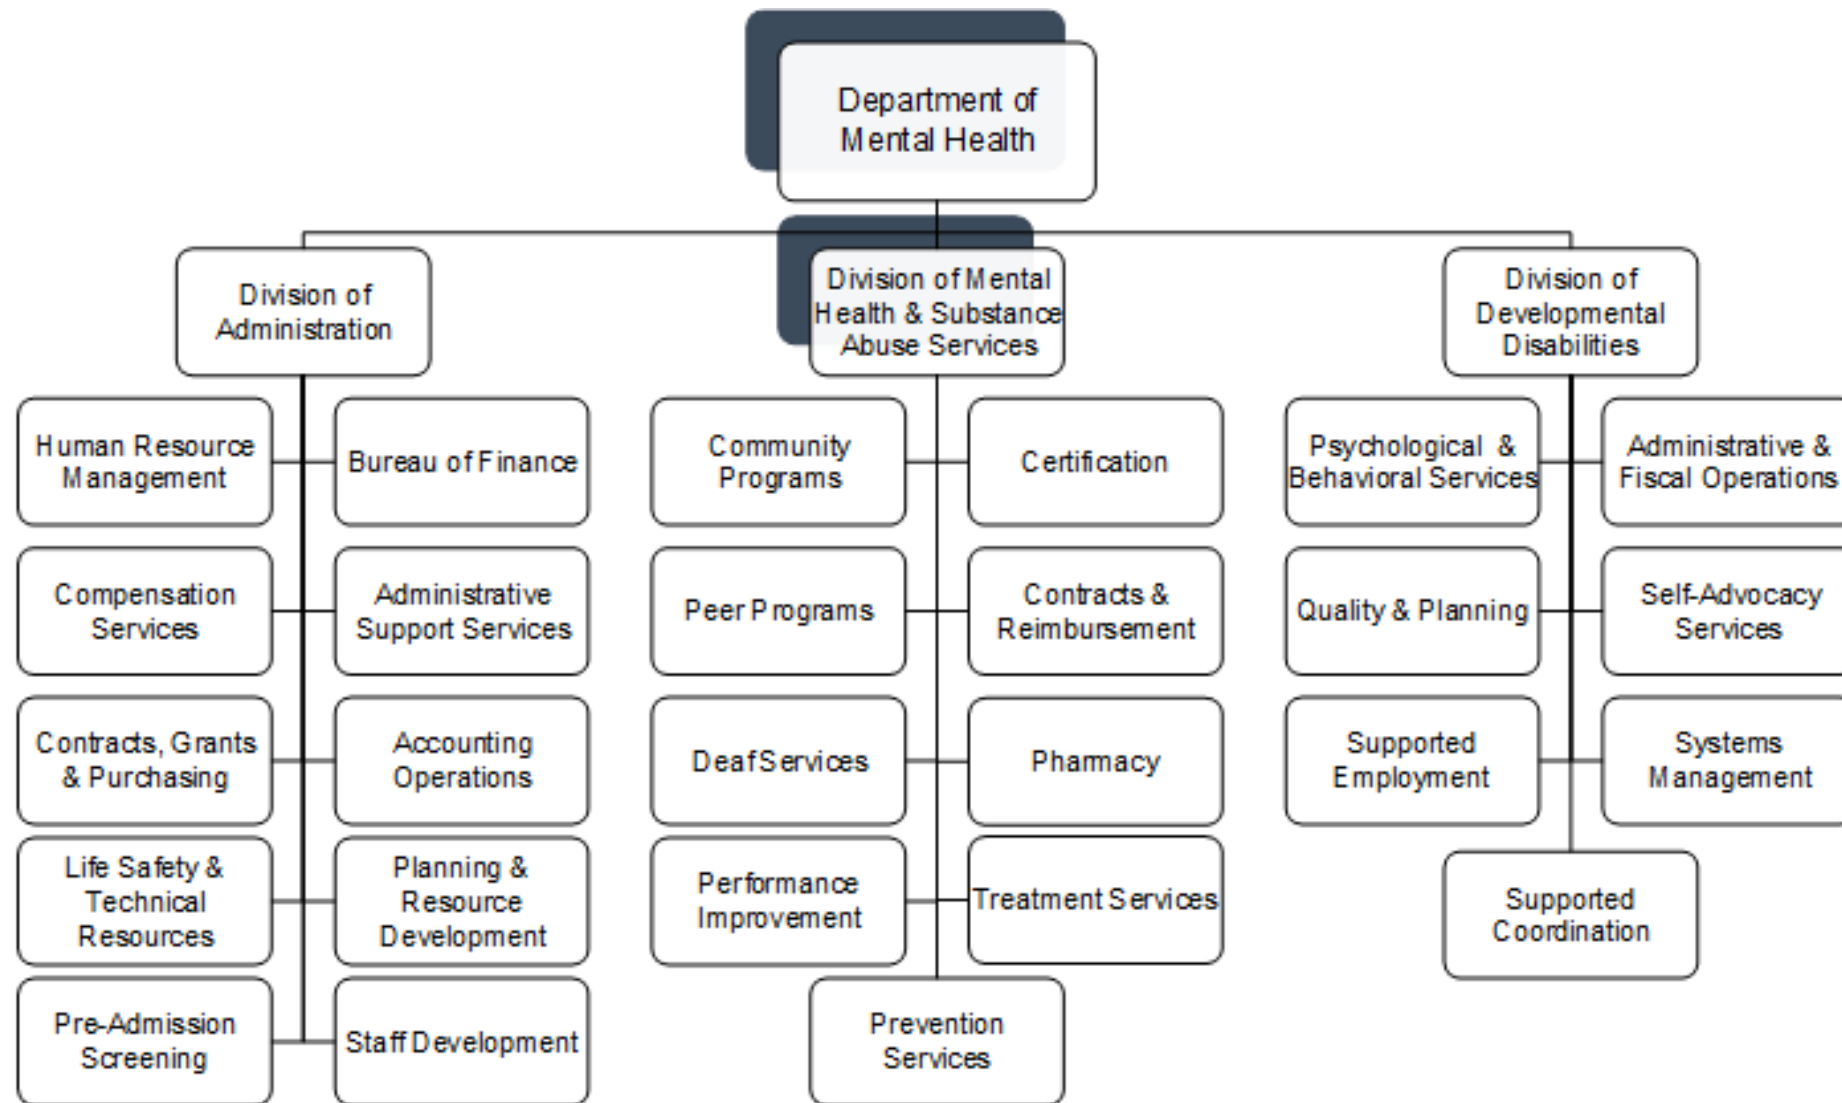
Department of Mental Health

Division of Administration

Human Resource Management

Bureau of Finance

Compensation Services

Administrative Support Services

Contracts, Grants & Purchasing

Accounting Operations

Life Safety & Technical Resources

Planning & Resource Development

Pre-Admission Screening

Staff Development

Division of Mental Health & Substance Abuse Services

Community Programs

Certification

Peer Programs

Contracts & Reimbursement

Deaf Services

Pharmacy

Performance Improvement

Treatment Services

Prevention Services

Division of Developmental Disabilities

Psychological & Behavioral Services

Administrative & Fiscal Operations

Quality & Planning

Self-Advocacy Services

Supported Employment

Systems Management

Supported Coordination